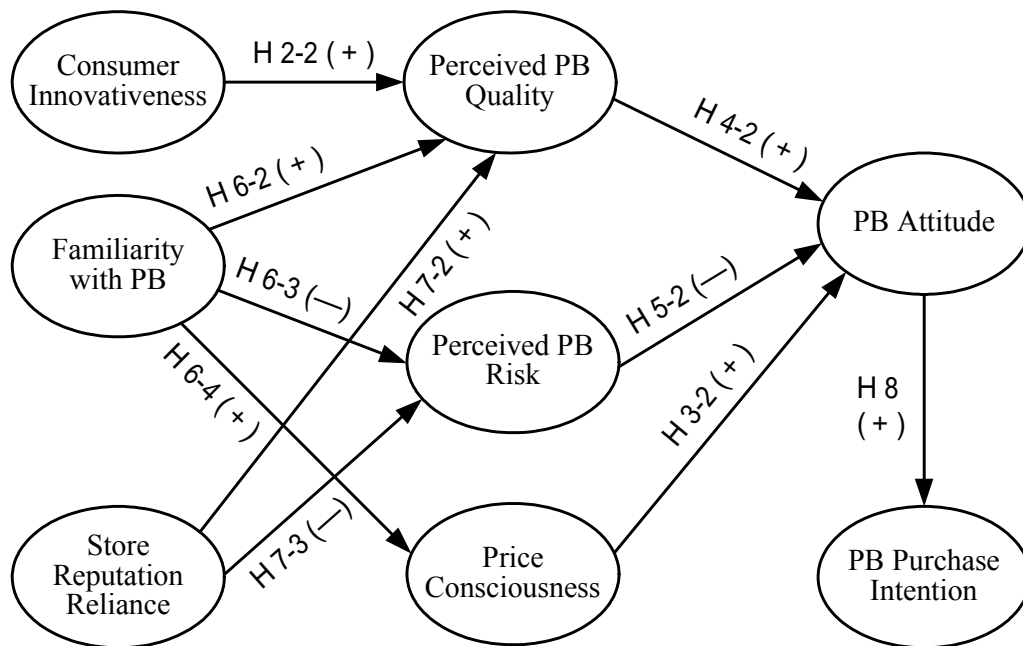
Consumer Innovativeness

H 2-2 ( + )

Perceived PB Quality

H 4-2 ( + )

H 6-2 ( + )

Familiarity with PB

PB Attitude

H 6-3 (—)

H 7-2 ( + )

H 5-2 (—)

Perceived PB Risk

H 6-4 ( + )

H 3-2 ( + )

H 8 ( + )

Store Reputation Reliance

H 7-3 (—)

Price Consciousness

PB Purchase Intention